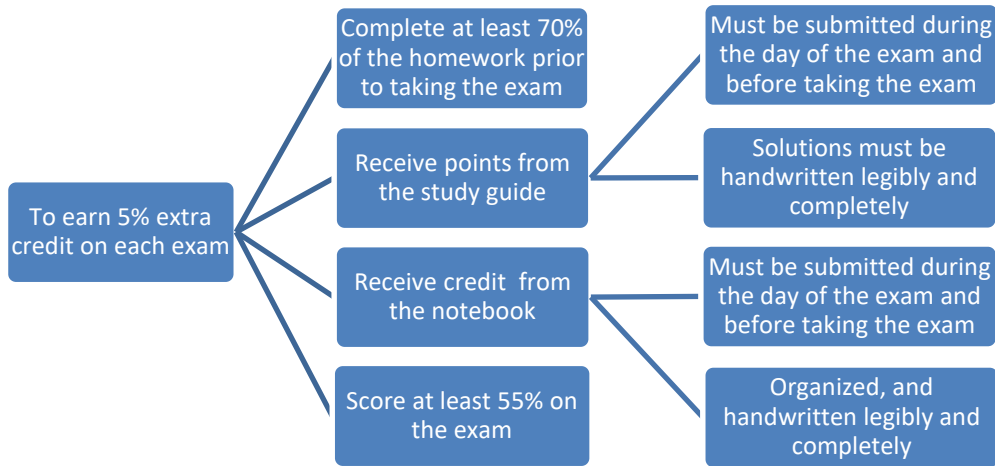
To earn 5% extra credit on each exam

Complete at least 70% of the homework prior to taking the exam

Receive points from the study guide

Must be submitted during the day of the exam and before taking the exam

Solutions must be handwritten legibly and completely

Receive credit from the notebook

Must be submitted during the day of the exam and before taking the exam

Organized, and handwritten legibly and completely

Score at least 55% on the exam